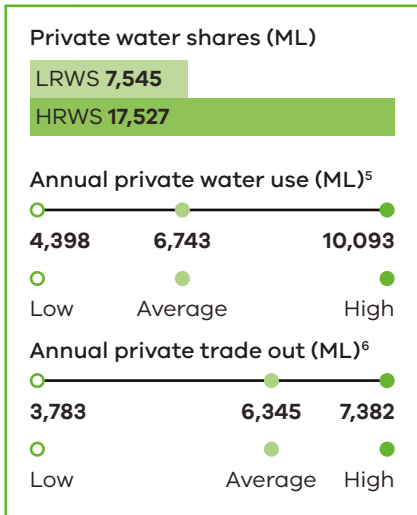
Private water shares (ML)

LRWS **7,545**

HRWS **17,527**

Annual private water use (ML)$^5$

**4,398** **6,743** **10,093**

Low Average High

Annual private trade out (ML)$^6$

**3,783** **6,345** **7,382**

Low Average High